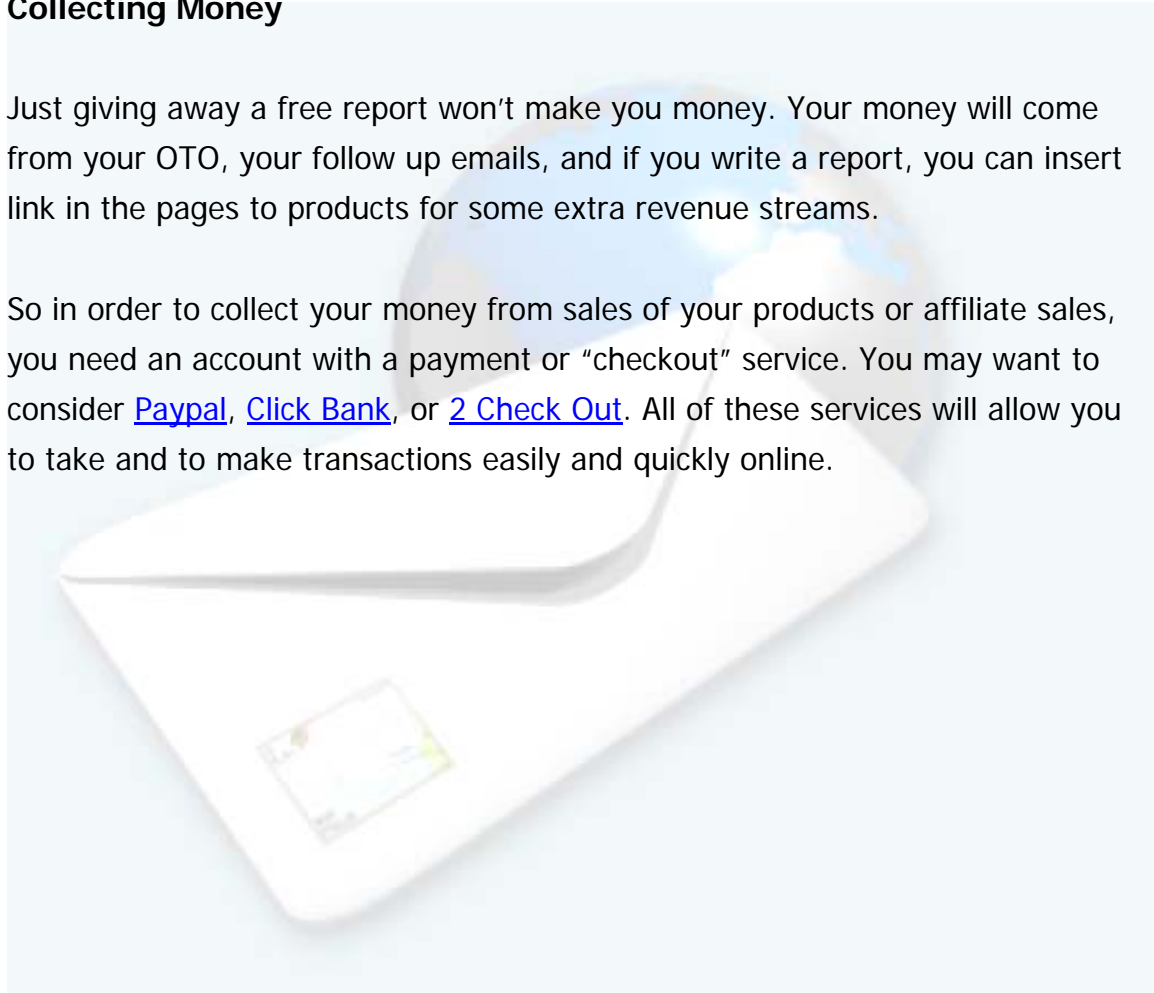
Collecting Money

Just giving away a free report won't make you money. Your money will come from your OTO, your follow up emails, and if you write a report, you can insert link in the pages to products for some extra revenue streams.

So in order to collect your money from sales of your products or affiliate sales, you need an account with a payment or "checkout" service. You may want to consider Paypal, Click Bank, or 2 Check Out. All of these services will allow you to take and to make transactions easily and quickly online.